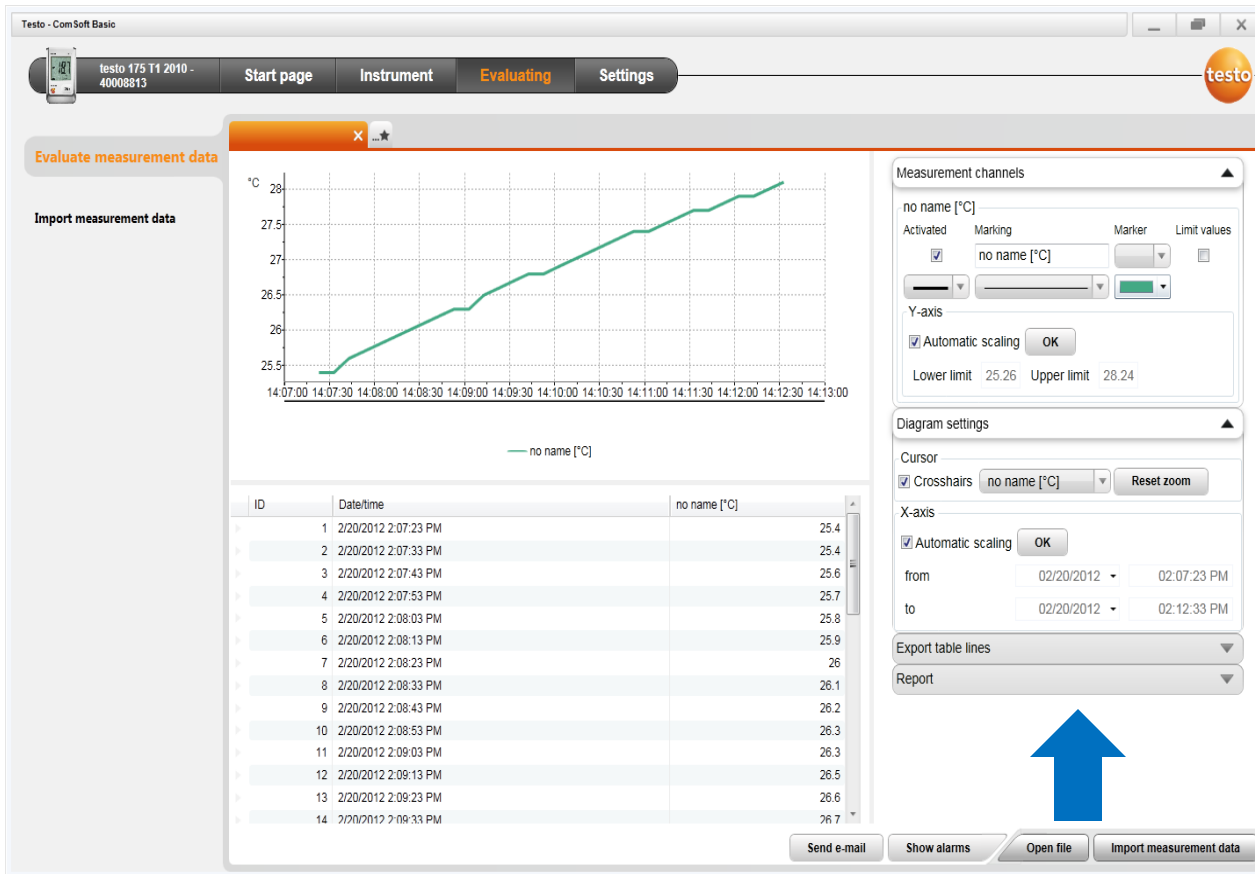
Testo - ComSoft Basic

testo 175 T1 2010 - 40008813

Start page | Instrument | Evaluating | Settings

testo

Evaluate measurement data

Import measurement data

°C

28
27.5
27
26.5
26
25.5

14:07:00 14:07:30 14:08:00 14:08:30 14:09:00 14:09:30 14:10:00 14:10:30 14:11:00 14:11:30 14:12:00 14:12:30 14:13:00

no name [°C]

| ID | Date/time | no name [°C] |
|---|---|---|
| 1 | 2/20/2012 2:07:23 PM | 25.4 |
| 2 | 2/20/2012 2:07:33 PM | 25.4 |
| 3 | 2/20/2012 2:07:43 PM | 25.6 |
| 4 | 2/20/2012 2:07:53 PM | 25.7 |
| 5 | 2/20/2012 2:08:03 PM | 25.8 |
| 6 | 2/20/2012 2:08:13 PM | 25.9 |
| 7 | 2/20/2012 2:08:23 PM | 26 |
| 8 | 2/20/2012 2:08:33 PM | 26.1 |
| 9 | 2/20/2012 2:08:43 PM | 26.2 |
| 10 | 2/20/2012 2:08:53 PM | 26.3 |
| 11 | 2/20/2012 2:09:03 PM | 26.3 |
| 12 | 2/20/2012 2:09:13 PM | 26.5 |
| 13 | 2/20/2012 2:09:23 PM | 26.6 |
| 14 | 2/20/2012 2:09:33 PM | 26.7 |

Measurement channels

no name [°C]

Activated   Marking   Marker   Limit values

no name [°C]

Y-axis

Automatic scaling   OK

Lower limit 25.26   Upper limit 28.24

Diagram settings

Cursor

Crosshairs   no name [°C]   Reset zoom

X-axis

Automatic scaling   OK

from   02/20/2012   02:07:23 PM

to   02/20/2012   02:12:33 PM

Export table lines

Report

Send e-mail   Show alarms   Open file   Import measurement data